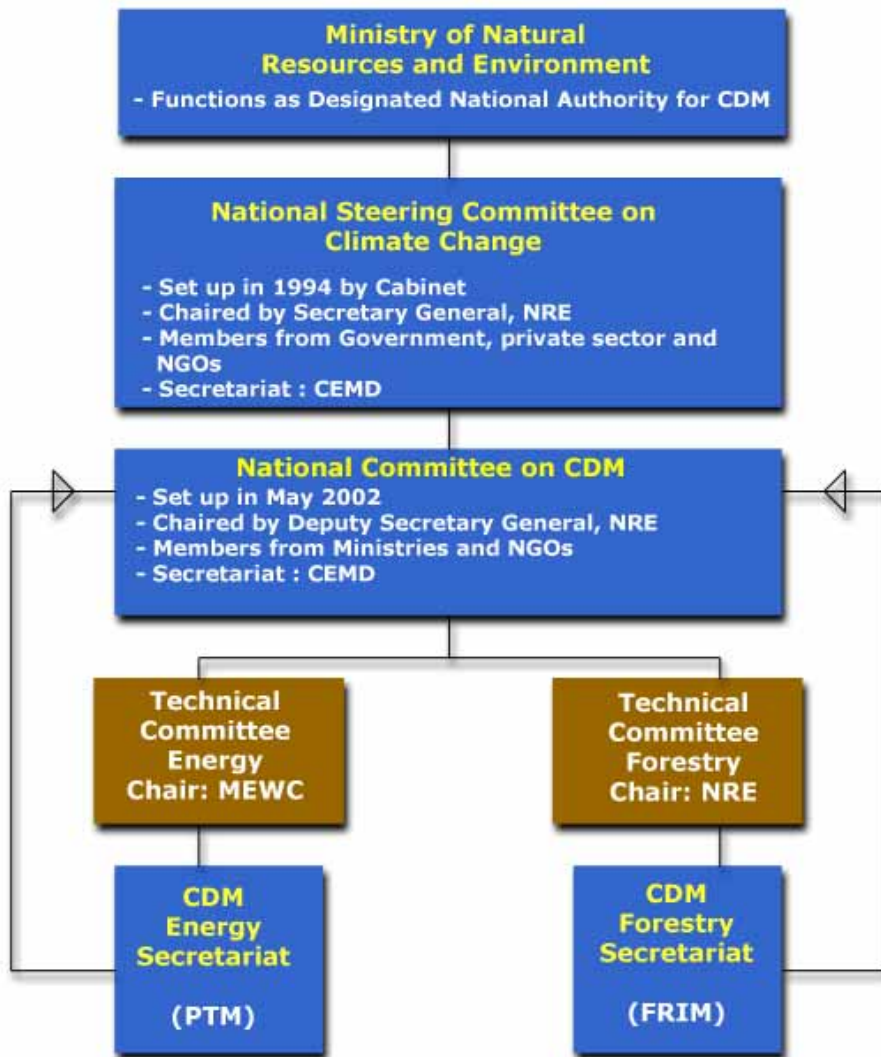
Ministry of Natural Resources and Environment
- Functions as Designated National Authority for CDM

National Steering Committee on Climate Change
- Set up in 1994 by Cabinet
- Chaired by Secretary General, NRE
- Members from Government, private sector and NGOs
- Secretariat : CEMD

National Committee on CDM
- Set up in May 2002
- Chaired by Deputy Secretary General, NRE
- Members from Ministries and NGOs
- Secretariat : CEMD

Technical Committee Energy Chair: MEWC

Technical Committee Forestry Chair: NRE

CDM Energy Secretariat

(PTM)

CDM Forestry Secretariat

(FRIM)